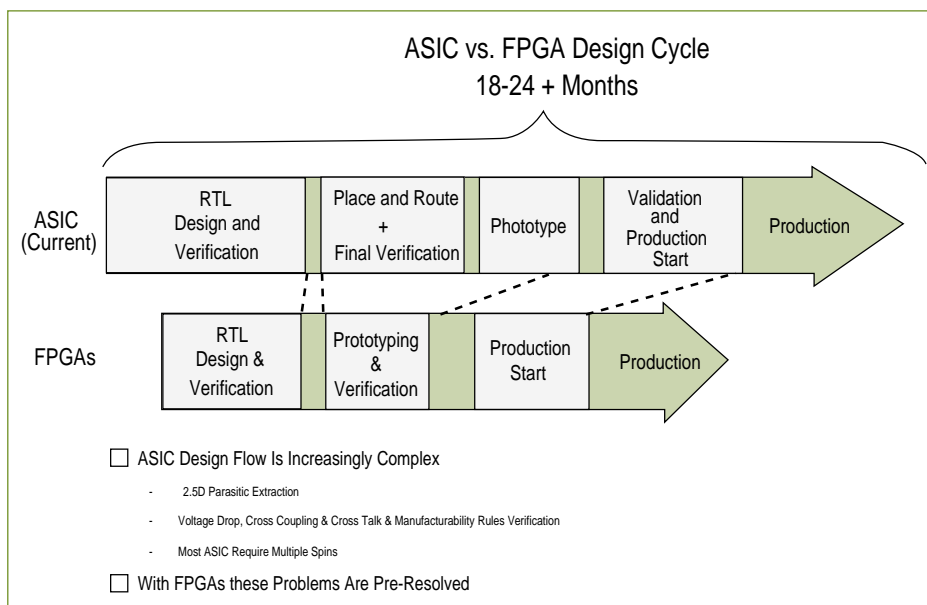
ASIC vs. FPGA Design Cycle
18-24 + Months

ASIC (Current)

RTL Design and Verification

Place and Route + Final Verification

Phototype

Validation and Production Start

Production

FPGAs

RTL Design & Verification

Prototyping & Verification

Production Start

Production

☐ ASIC Design Flow Is Increasingly Complex

- 2.5D Parasitic Extraction
- Voltage Drop, Cross Coupling & Cross Talk & Manufacturability Rules Verification
- Most ASIC Require Multiple Spins

☐ With FPGAs these Problems Are Pre-Resolved